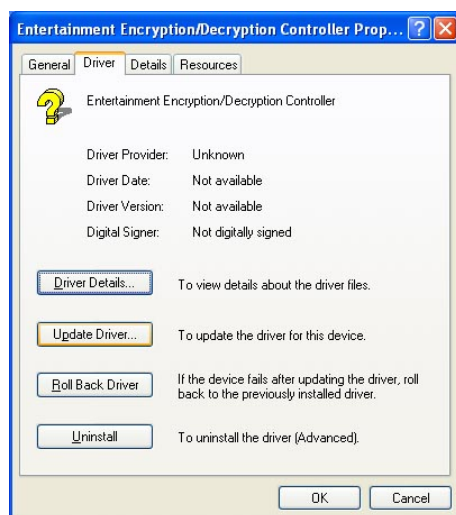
Entertainment Encryption/Decryption Controller Prop... ? X

General | Driver | Details | Resources

Entertainment Encryption/Decryption Controller

| | |
|---|---|
| Driver Provider: | Unknown |
| Driver Date: | Not available |
| Driver Version: | Not available |
| Digital Signer: | Not digitally signed |

Driver Details... To view details about the driver files.

Update Driver... To update the driver for this device.

Roll Back Driver If the device fails after updating the driver, roll back to the previously installed driver.

Uninstall To uninstall the driver (Advanced).

OK Cancel